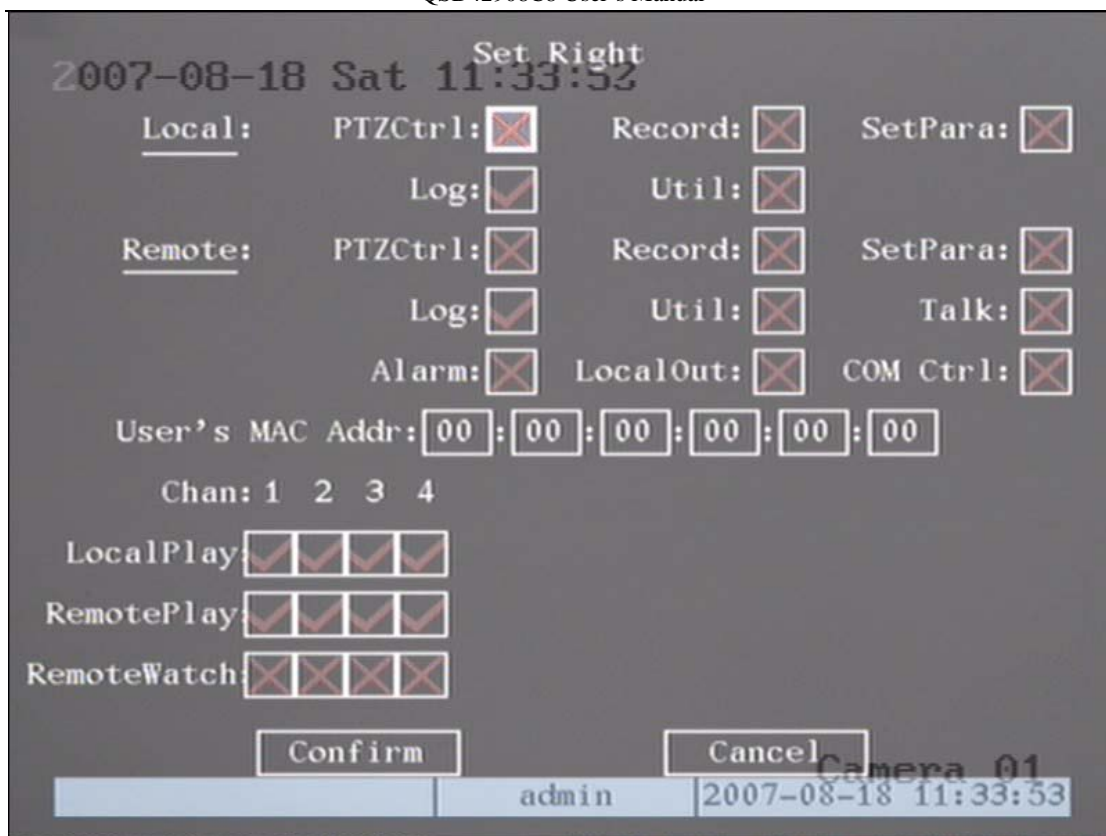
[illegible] User's Manual

Set Right
2007-08-18 Sat 11:33:52

Local: PTZCtrl: Record: SetPara:
Log: Util:

Remote: PTZCtrl: Record: SetPara:
Log: Util: Talk:
Alarm: LocalOut: COM Ctrl:

User's MAC Addr: 00 : 00 : 00 : 00 : 00 : 00

Chan: 1 2 3 4

LocalPlay:
RemotePlay:
RemoteWatch:

Confirm Cancel
Camera 01
admin 2007-08-18 11:33:53